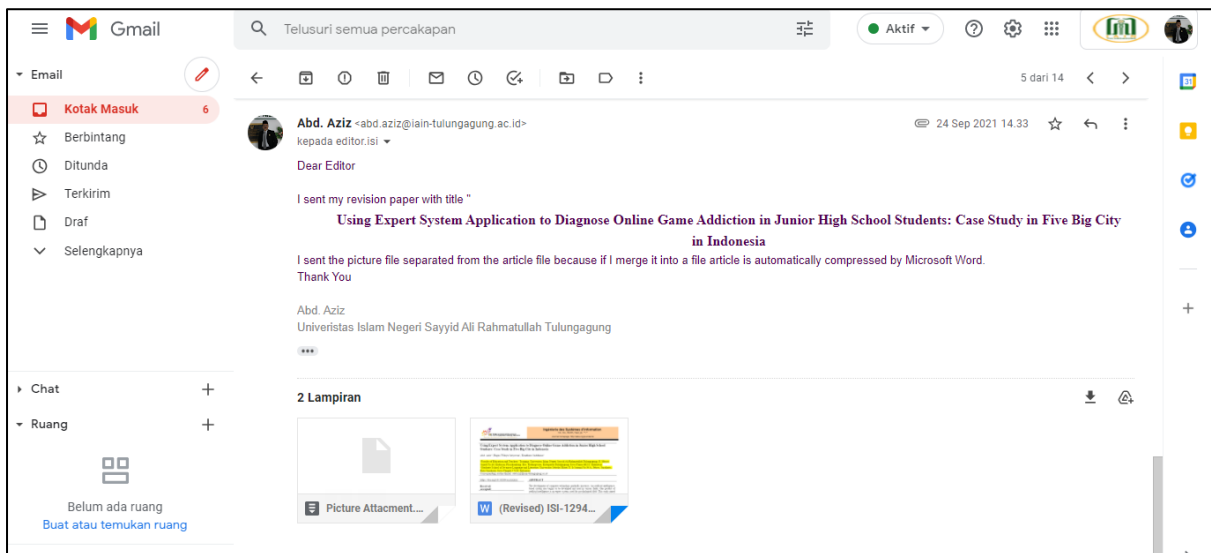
Gmail

Telusuri semua percakapan

Aktif

Email

Kotak Masuk 6

Berbintang

Ditunda

Terkirim

Draf

Selengkapnya

Chat

Ruang

Belum ada ruang

Buat atau temukan ruang

5 dari 14

Abd. Aziz <abd.aziz@iain-tulungagung.ac.id>

kepada editor.isi

24 Sep 2021 14.33

Dear Editor

I sent my revision paper with title "

Using Expert System Application to Diagnose Online Game Addiction in Junior High School Students: Case Study in Five Big City in Indonesia

I sent the picture file separated from the article file because if I merge it into a file article is automatically compressed by Microsoft Word.

Thank You

Abd. Aziz

Univeristas Islam Negeri Sayyid Ali Rahmatullah Tulungagung

2 Lampiran

Picture Attacment...

(Revised) ISI-1294...